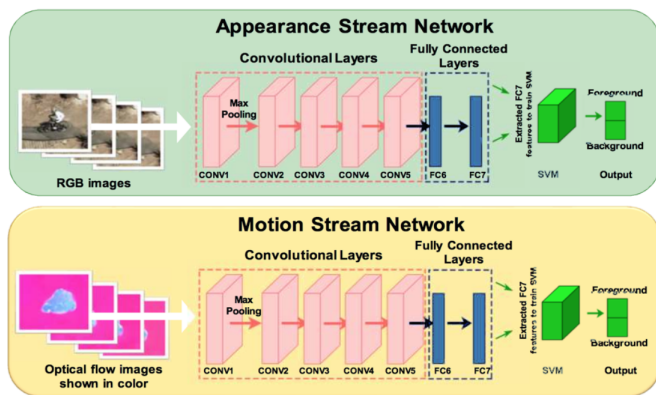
Appearance Stream Network

Convolutional Layers

Fully Connected Layers

Max Pooling

RGB images

CONV1 CONV2 CONV3 CONV4 CONV5 FC6 FC7

Extracted FC7 features to train SVM

SVM

Foreground

Background

Output

Motion Stream Network

Convolutional Layers

Fully Connected Layers

Max Pooling

Optical flow images shown in color

CONV1 CONV2 CONV3 CONV4 CONV5 FC6 FC7

Extracted FC7 features to train SVM

SVM

Foreground

Background

Output